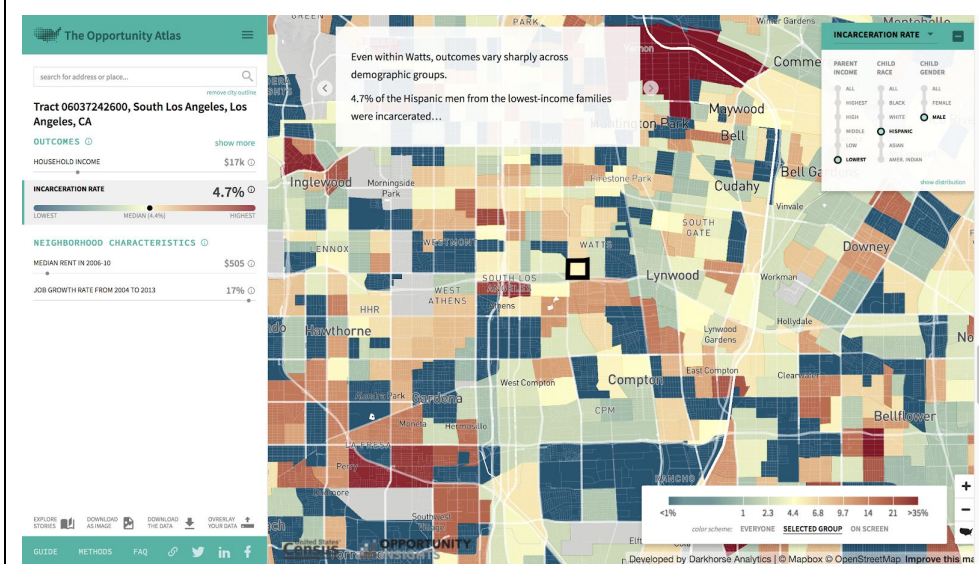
The Opportunity Atlas

search for address or place...

remove city outline

Tract 06037242600, South Los Angeles, Los Angeles, CA

OUTCOMES ⓘ show more

HOUSEHOLD INCOME $17k ⓘ

INCARCERATION RATE 4.7% ⓘ

LOWEST MEDIAN (4.4%) HIGHEST

NEIGHBORHOOD CHARACTERISTICS ⓘ

MEDIAN RENT IN 2006-10 $505 ⓘ

JOB GROWTH RATE FROM 2004 TO 2013 17% ⓘ

EXPLORE STORIES DOWNLOAD AS IMAGE DOWNLOAD THE DATA OVERLAY YOUR DATA

GUIDE METHODS FAQ

Even within Watts, outcomes vary sharply across demographic groups.

4.7% of the Hispanic men from the lowest-income families were incarcerated...

INCARCERATION RATE

PARENT INCOME: ALL, HIGHEST, HIGH, MIDDLE, LOW, LOWEST
CHILD RACE: ALL, BLACK, WHITE, HISPANIC, ASIAN, AMER. INDIAN
CHILD GENDER: ALL, FEMALE, MALE

show distribution

Park, Winter Gardens, Montebello, Vernon, Commerce, Maywood, Huntington Park, Bell, Inglewood, Morningside Park, Florence-Firestone, Firestone Park, Cudahy, Bell Gardens, Vinvale, South Gate, Downey, Lennox, Westmont, Watts, South Los Angeles, Lynwood, Workman, West Athens, HHR, Athens, Hawthorne, Hollydale, Lynwood Gardens, East Compton, West Compton, Compton, Clearwater, Alondra Park, Gardena, Moneta, Hermosillo, CPM, Bellflower, La Fresa, Perry, Rancho, Southwood

<1% 1 2.3 4.4 6.8 9.7 14 21 >35%

color scheme: EVERYONE SELECTED GROUP ON SCREEN

United States Census Bureau OPPORTUNITY INSIGHTS

Developed by Darkhorse Analytics | © Mapbox © OpenStreetMap Improve this map